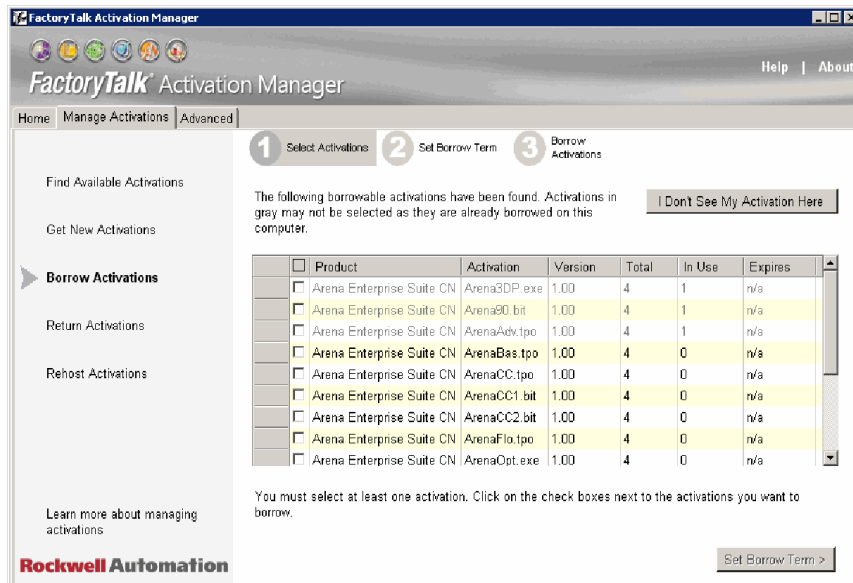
FactoryTalk Activation Manager

FactoryTalk® Activation Manager

Help | About

Home | Manage Activations | Advanced

1 Select Activations 2 Set Borrow Term 3 Borrow Activations

Find Available Activations

Get New Activations

Borrow Activations

Return Activations

Rehost Activations

The following borrowable activations have been found. Activations in gray may not be selected as they are already borrowed on this computer.

I Don't See My Activation Here

| ☐ | Product | Activation | Version | Total | In Use | Expires |
|---|---|---|---|---|---|---|
| ☐ | Arena Enterprise Suite CN | Arena3DP.exe | 1.00 | 4 | 1 | n/a |
| ☐ | Arena Enterprise Suite CN | Arena90.bit | 1.00 | 4 | 1 | n/a |
| ☐ | Arena Enterprise Suite CN | ArenaAdv.tpo | 1.00 | 4 | 1 | n/a |
| ☐ | Arena Enterprise Suite CN | ArenaBas.tpo | 1.00 | 4 | 0 | n/a |
| ☐ | Arena Enterprise Suite CN | ArenaCC.tpo | 1.00 | 4 | 0 | n/a |
| ☐ | Arena Enterprise Suite CN | ArenaCC1.bit | 1.00 | 4 | 0 | n/a |
| ☐ | Arena Enterprise Suite CN | ArenaCC2.bit | 1.00 | 4 | 0 | n/a |
| ☐ | Arena Enterprise Suite CN | ArenaFlo.tpo | 1.00 | 4 | 0 | n/a |
| ☐ | Arena Enterprise Suite CN | ArenaOpt.exe | 1.00 | 4 | 0 | n/a |

You must select at least one activation. Click on the check boxes next to the activations you want to borrow.

Learn more about managing activations

Rockwell Automation

Set Borrow Term >